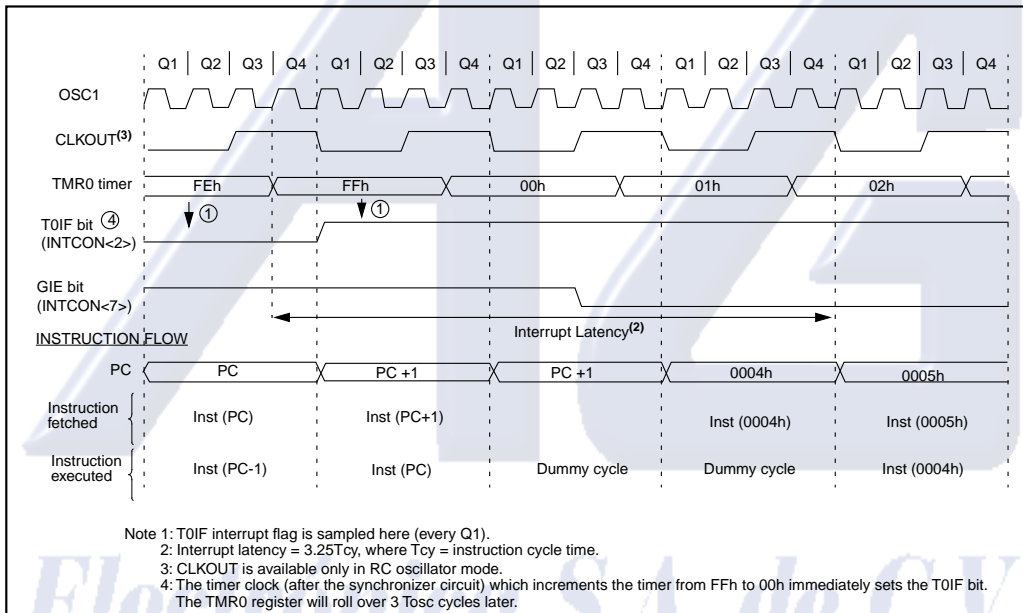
Q1 | Q2 | Q3 | Q4 | Q1 | Q2 | Q3 | Q4 | Q1 | Q2 | Q3 | Q4 | Q1 | Q2 | Q3 | Q4 | Q1 | Q2 | Q3 | Q4

OSC1

CLKOUT$^{(3)}$

TMR0 timer FEh FFh 00h 01h 02h

T0IF bit ④ (INTCON<2>) ① ①

GIE bit (INTCON<7>)

INSTRUCTION FLOW

Interrupt Latency$^{(2)}$

PC PC PC +1 PC +1 0004h 0005h

Instruction fetched Inst (PC) Inst (PC+1) Inst (0004h) Inst (0005h)

Instruction executed Inst (PC-1) Inst (PC) Dummy cycle Dummy cycle Inst (0004h)

Note 1: T0IF interrupt flag is sampled here (every Q1).
2: Interrupt latency = 3.25Tcy, where Tcy = instruction cycle time.
3: CLKOUT is available only in RC oscillator mode.
4: The timer clock (after the synchronizer circuit) which increments the timer from FFh to 00h immediately sets the T0IF bit. The TMR0 register will roll over 3 Tosc cycles later.